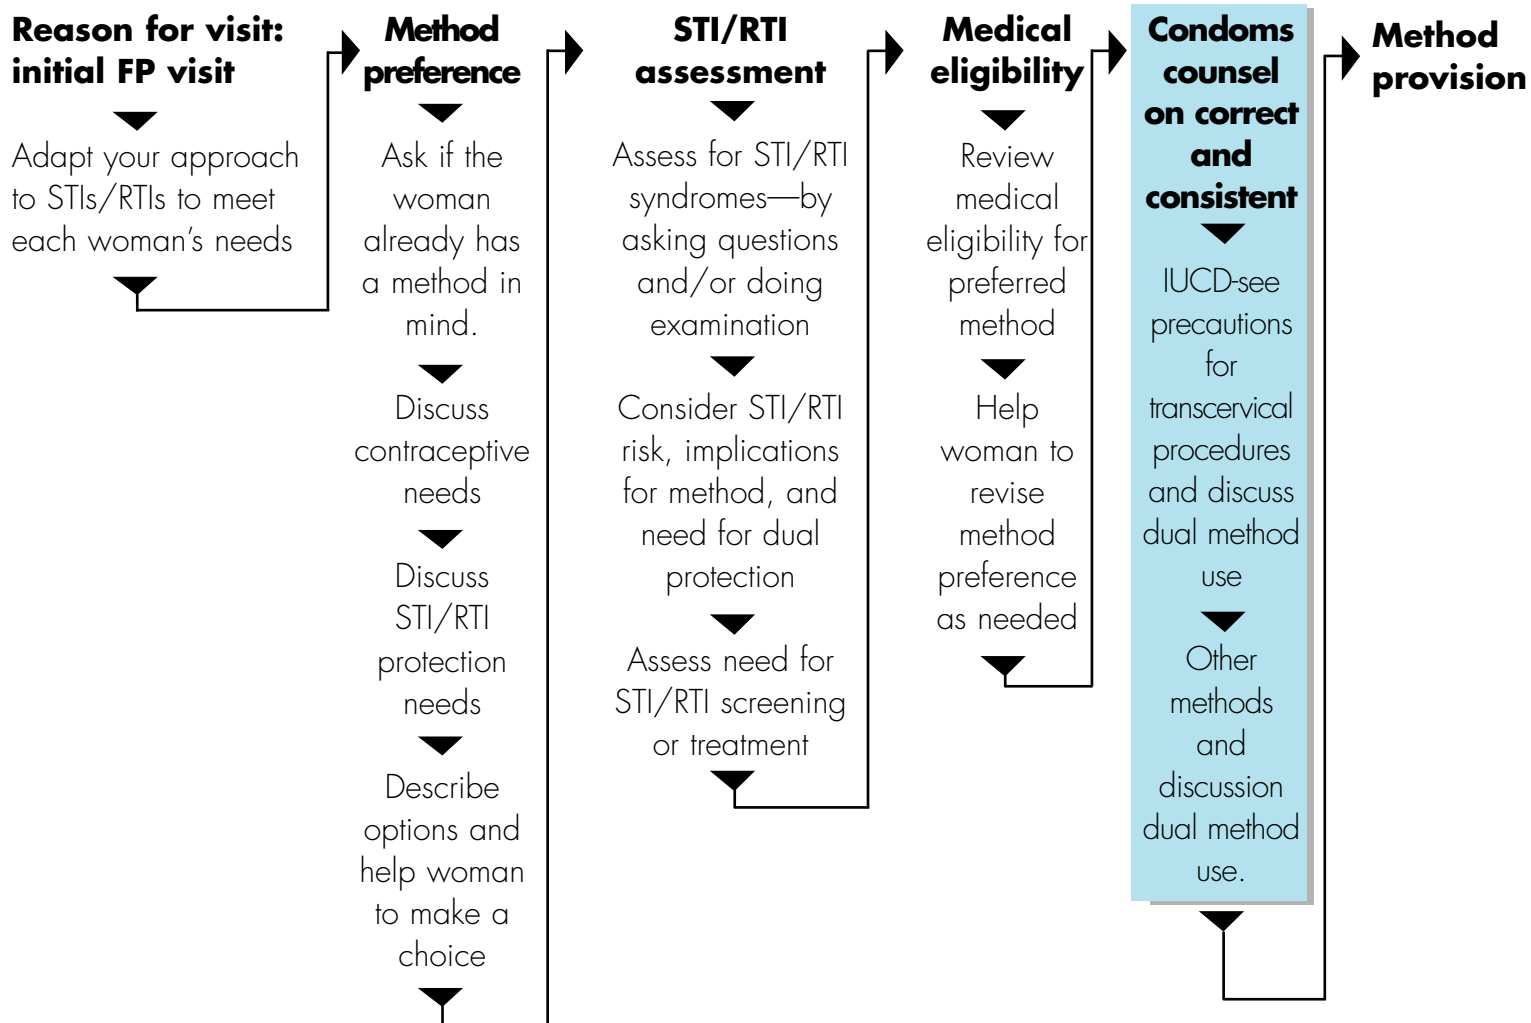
Reason for visit: initial FP visit

Adapt your approach to STIs/RTIs to meet each woman's needs

Method preference

Ask if the woman already has a method in mind.

Discuss contraceptive needs

Discuss STI/RTI protection needs

Describe options and help woman to make a choice

STI/RTI assessment

Assess for STI/RTI syndromes—by asking questions and/or doing examination

Consider STI/RTI risk, implications for method, and need for dual protection

Assess need for STI/RTI screening or treatment

Medical eligibility

Review medical eligibility for preferred method

Help woman to revise method preference as needed

Condoms counsel on correct and consistent

IUCD-see precautions for transcervical procedures and discuss dual method use

Other methods and discussion dual method use.

Method provision